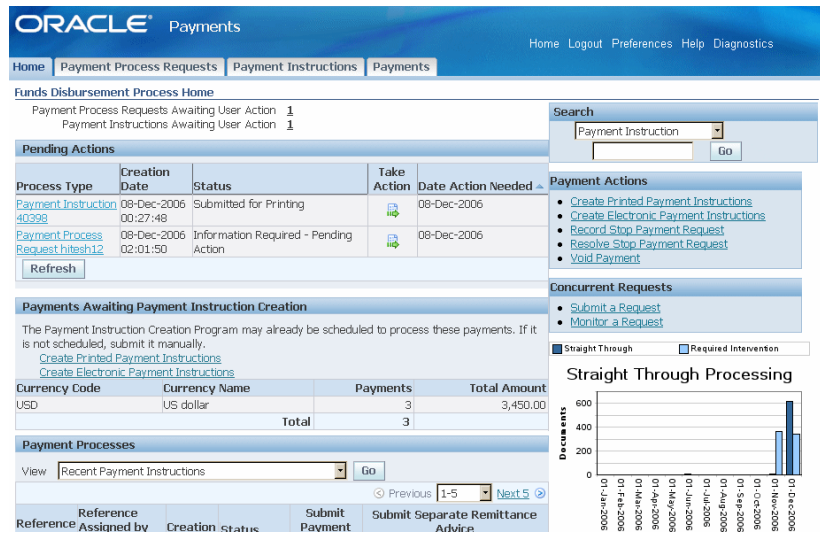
ORACLE Payments

Home Logout Preferences Help Diagnostics

Home | Payment Process Requests | Payment Instructions | Payments

Funds Disbursement Process Home

Payment Process Requests Awaiting User Action 1
Payment Instructions Awaiting User Action 1

Pending Actions

| Process Type | Creation Date | Status | Take Action | Date Action Needed |
|---|---|---|---|---|
| Payment Instruction 40398 | 08-Dec-2006 00:27:48 | Submitted for Printing | | 08-Dec-2006 |
| Payment Process Request hitesh12 | 08-Dec-2006 02:01:50 | Information Required - Pending Action | | 08-Dec-2006 |

Refresh

Payments Awaiting Payment Instruction Creation

The Payment Instruction Creation Program may already be scheduled to process these payments. If it is not scheduled, submit it manually.
Create Printed Payment Instructions
Create Electronic Payment Instructions

| Currency Code | Currency Name | Payments | Total Amount |
|---|---|---|---|
| USD | US dollar | 3 | 3,450.00 |
| | Total | 3 | |

Payment Processes

View Recent Payment Instructions Go

Previous 1-5 Next 5

| Reference | Reference Assigned by | Creation | Status | Submit Payment | Submit Separate Remittance Advice |
|---|---|---|---|---|---|

Search
Payment Instruction
Go

Payment Actions
- Create Printed Payment Instructions
- Create Electronic Payment Instructions
- Record Stop Payment Request
- Resolve Stop Payment Request
- Void Payment

Concurrent Requests
- Submit a Request
- Monitor a Request

Straight Through Required Intervention

Straight Through Processing

Documents
600
400
200
0
01-Jan-2006 01-Feb-2006 01-Mar-2006 01-Apr-2006 01-May-2006 01-Jun-2006 01-Jul-2006 01-Aug-2006 01-Sep-2006 01-Oct-2006 01-Nov-2006 01-Dec-2006